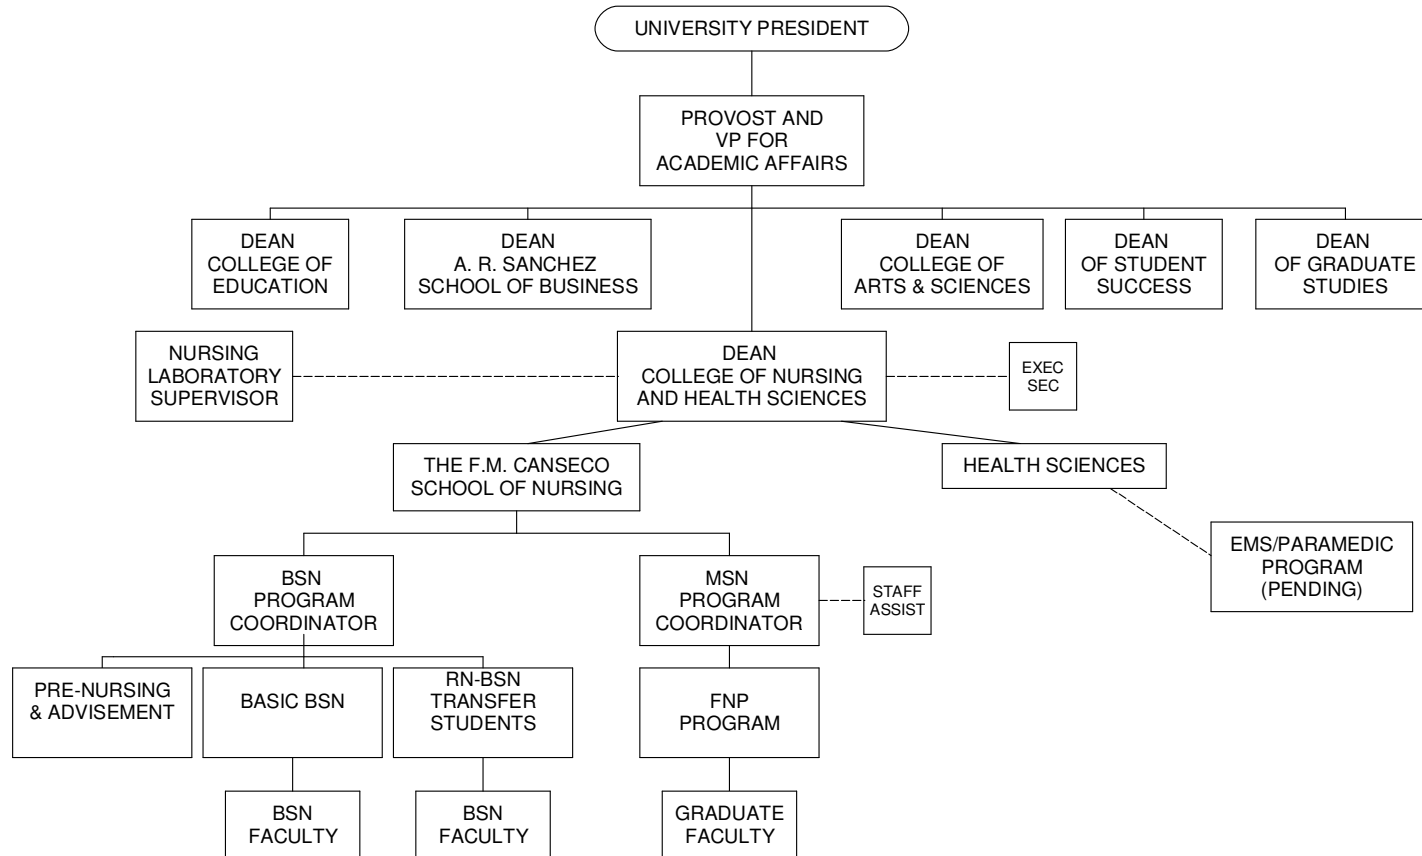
UNIVERSITY PRESIDENT

PROVOST AND VP FOR ACADEMIC AFFAIRS

DEAN COLLEGE OF EDUCATION

DEAN A. R. SANCHEZ SCHOOL OF BUSINESS

DEAN COLLEGE OF ARTS & SCIENCES

DEAN OF STUDENT SUCCESS

DEAN OF GRADUATE STUDIES

NURSING LABORATORY SUPERVISOR

DEAN COLLEGE OF NURSING AND HEALTH SCIENCES

EXEC SEC

THE F.M. CANSECO SCHOOL OF NURSING

HEALTH SCIENCES

EMS/PARAMEDIC PROGRAM (PENDING)

BSN PROGRAM COORDINATOR

MSN PROGRAM COORDINATOR

STAFF ASSIST

PRE-NURSING & ADVISEMENT

BASIC BSN

RN-BSN TRANSFER STUDENTS

FNP PROGRAM

BSN FACULTY

BSN FACULTY

GRADUATE FACULTY